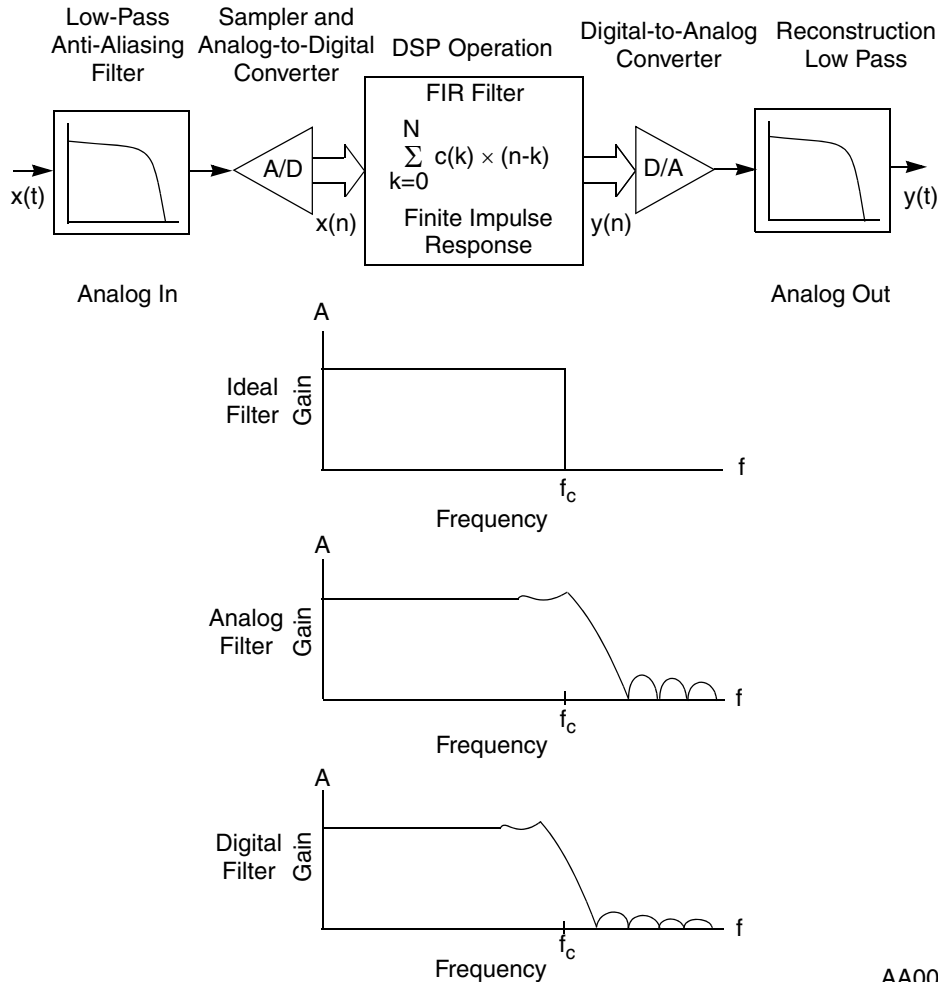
Low-Pass Anti-Aliasing Filter

Sampler and Analog-to-Digital Converter

DSP Operation

Digital-to-Analog Converter

Reconstruction Low Pass

x(t)

A/D

x(n)

FIR Filter

$\sum_{k=0}^{N} c(k) \times (n-k)$

Finite Impulse Response

y(n)

D/A

y(t)

Analog In

Analog Out

A

Ideal Filter

Gain

f

$f_c$

Frequency

A

Analog Filter

Gain

f

$f_c$

Frequency

A

Digital Filter

Gain

f

$f_c$

Frequency

AA00